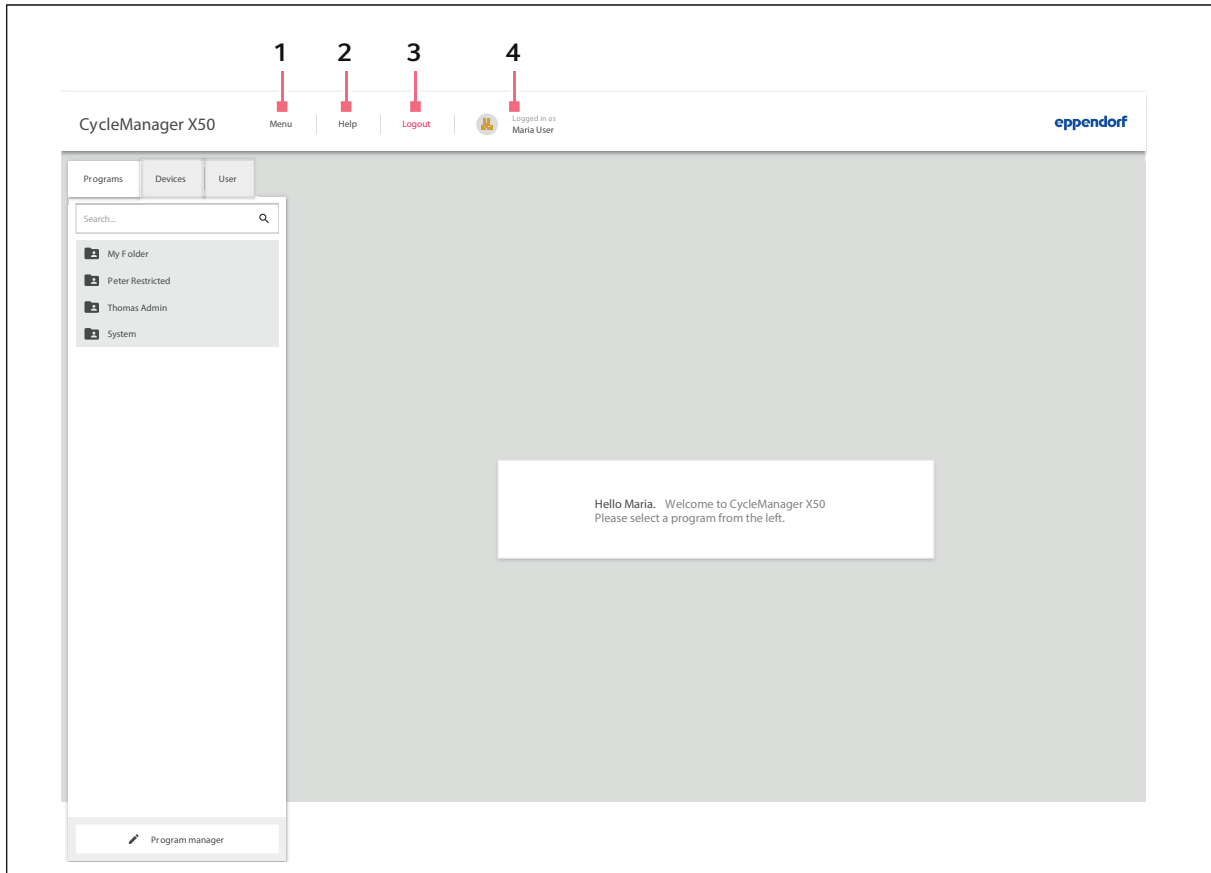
1 2 3 4

CycleManager X50 Menu Help Logout Logged in as Maria User eppendorf

Programs Devices User

Search...

My Folder
Peter Restricted
Thomas Admin
System

Hello Maria. Welcome to CycleManager X50
Please select a program from the left.

Program manager